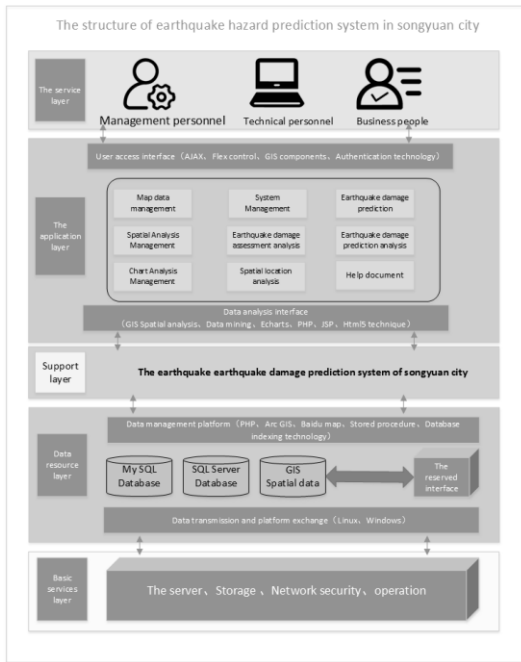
The structure of earthquake hazard prediction system in songyuan city

The service layer

Management personnel

Technical personnel

Business people

User access interface（AJAX，Flex control，GIS components，Authentication technology）

The application layer

Map data management

System Management

Earthquake damage prediction

Spatial Analysis Management

Earthquake damage assessment analysis

Earthquake damage prediction analysis

Chart Analysis Management

Spatial location analysis

Help document

Data analysis interface
（GIS Spatial analysis，Data mining，Echarts，PHP，JSP，Html5 technique）

Support layer

The earthquake earthquake damage prediction system of songyuan city

Data resource layer

Data management platform（PHP，Arc GIS，Baidu map，Stored procedure，Database indexing technology）

My SQL Database

SQL Server Database

GIS Spatial data

The reserved interface

Data transmission and platform exchange（Linux，Windows）

Basic services layer

The server、Storage 、Network security、operation